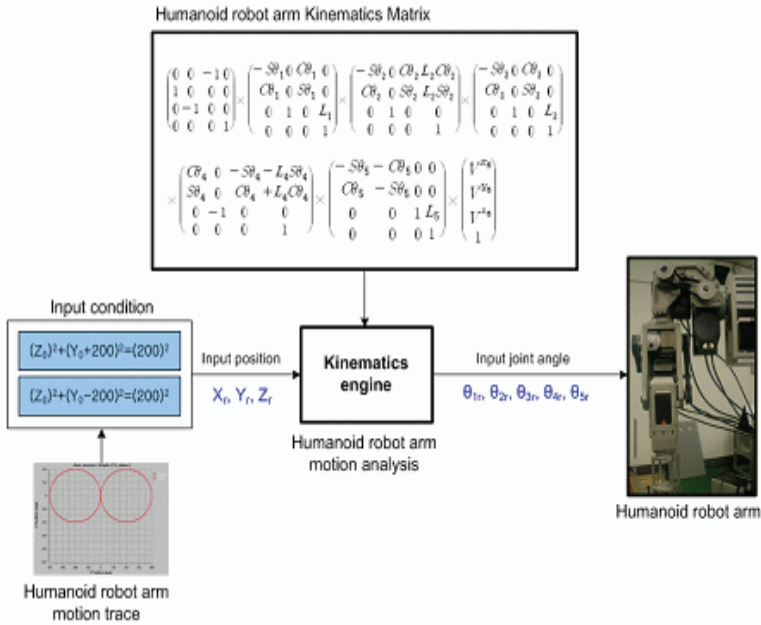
Humanoid robot arm Kinematics Matrix

$\begin{pmatrix} 0 & 0 & -1 & 0 \\ 1 & 0 & 0 & 0 \\ 0 & -1 & 0 & 0 \\ 0 & 0 & 0 & 1 \end{pmatrix} \times \begin{pmatrix} -S\theta_1 & 0 & C\theta_1 & 0 \\ C\theta_1 & 0 & S\theta_1 & 0 \\ 0 & 1 & 0 & L_1 \\ 0 & 0 & 0 & 1 \end{pmatrix} \times \begin{pmatrix} -S\theta_2 & 0 & C\theta_2 & L_2C\theta_2 \\ C\theta_2 & 0 & S\theta_2 & L_2S\theta_2 \\ 0 & 1 & 0 & 0 \\ 0 & 0 & 0 & 1 \end{pmatrix} \times \begin{pmatrix} -S\theta_3 & 0 & C\theta_3 & 0 \\ C\theta_3 & 0 & S\theta_3 & 0 \\ 0 & 1 & 0 & L_3 \\ 0 & 0 & 0 & 1 \end{pmatrix}$

$\times \begin{pmatrix} C\theta_4 & 0 & -S\theta_4 & -L_4S\theta_4 \\ S\theta_4 & 0 & C\theta_4 & +L_4C\theta_4 \\ 0 & -1 & 0 & 0 \\ 0 & 0 & 0 & 1 \end{pmatrix} \times \begin{pmatrix} -S\theta_5 & -C\theta_5 & 0 & 0 \\ C\theta_5 & -S\theta_5 & 0 & 0 \\ 0 & 0 & 1 & L_5 \\ 0 & 0 & 0 & 1 \end{pmatrix} \times \begin{pmatrix} I^{x_6} \\ I^{y_6} \\ I^{z_6} \\ 1 \end{pmatrix}$

Input condition

$(Z_0)^2+(Y_0+200)^2=(200)^2$

$(Z_0)^2+(Y_0-200)^2=(200)^2$

Input position

$X_r$, $Y_r$, $Z_r$

Kinematics engine

Input joint angle

$\theta_{1r}$, $\theta_{2r}$, $\theta_{3r}$, $\theta_{4r}$, $\theta_{5r}$

Humanoid robot arm motion analysis

Humanoid robot arm

Humanoid robot arm motion trace